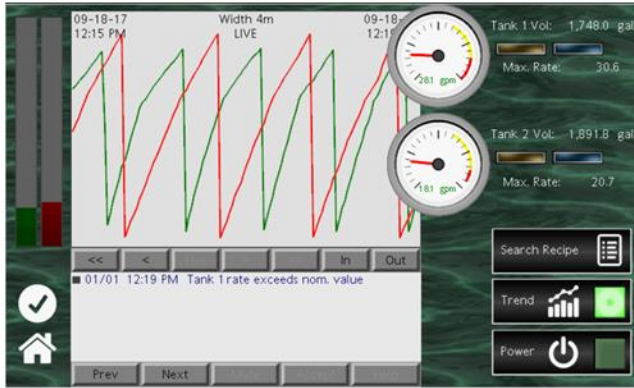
09-18-17
12:15 PM

Width 4m
LIVE

09-18-
12:1

28.1 gpm

18.1 gpm

Tank 1 Vol: 1,748.0 gal

Max. Rate: 30.6

Tank 2 Vol: 1,891.8 gal

Max. Rate: 20.7

<<
<
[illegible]
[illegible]
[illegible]
In
Out

01/01 12:19 PM Tank 1 rate exceeds nom. value

Search Recipe

Trend

Power

Prev
Next
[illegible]
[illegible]
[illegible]